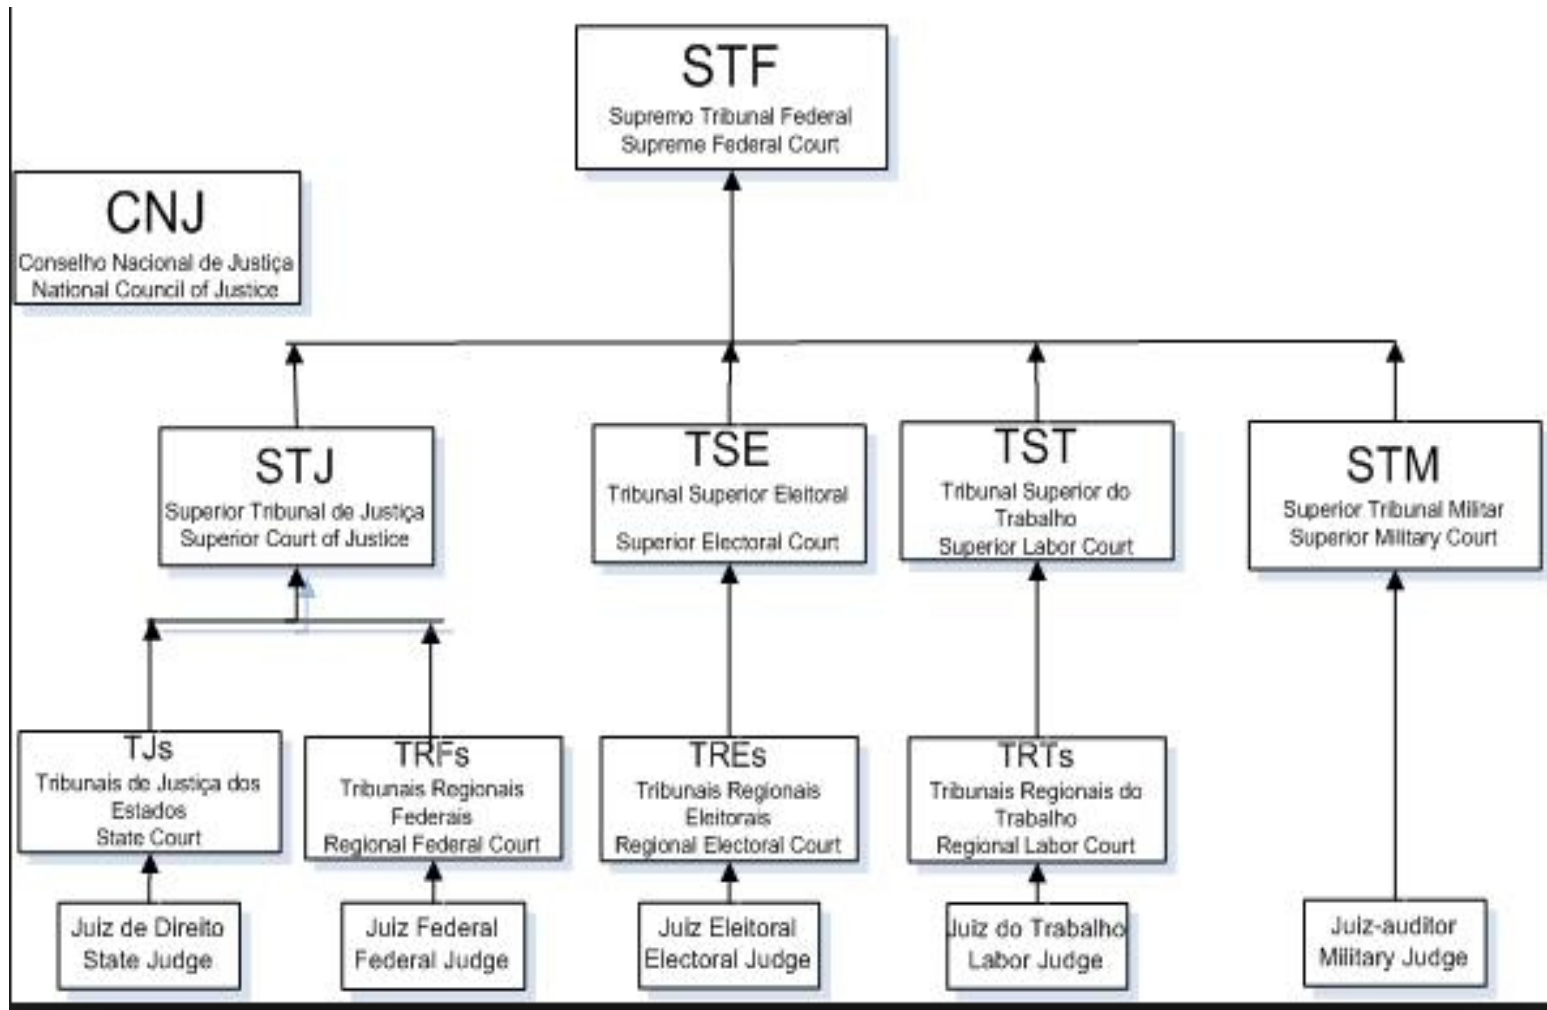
STF
Supremo Tribunal Federal
Supreme Federal Court

CNJ
Conselho Nacional de Justiça
National Council of Justice

STJ
Superior Tribunal de Justiça
Superior Court of Justice

TSE
Tribunal Superior Eleitoral
Superior Electoral Court

TST
Tribunal Superior do Trabalho
Superior Labor Court

STM
Superior Tribunal Militar
Superior Military Court

TJs
Tribunais de Justiça dos Estados
State Court

TRFs
Tribunais Regionais Federais
Regional Federal Court

TREs
Tribunais Regionais Eleitorais
Regional Electoral Court

TRTs
Tribunais Regionais do Trabalho
Regional Labor Court

Juiz de Direito
State Judge

Juiz Federal
Federal Judge

Juiz Eleitoral
Electoral Judge

Juiz do Trabalho
Labor Judge

Juiz-auditor
Military Judge